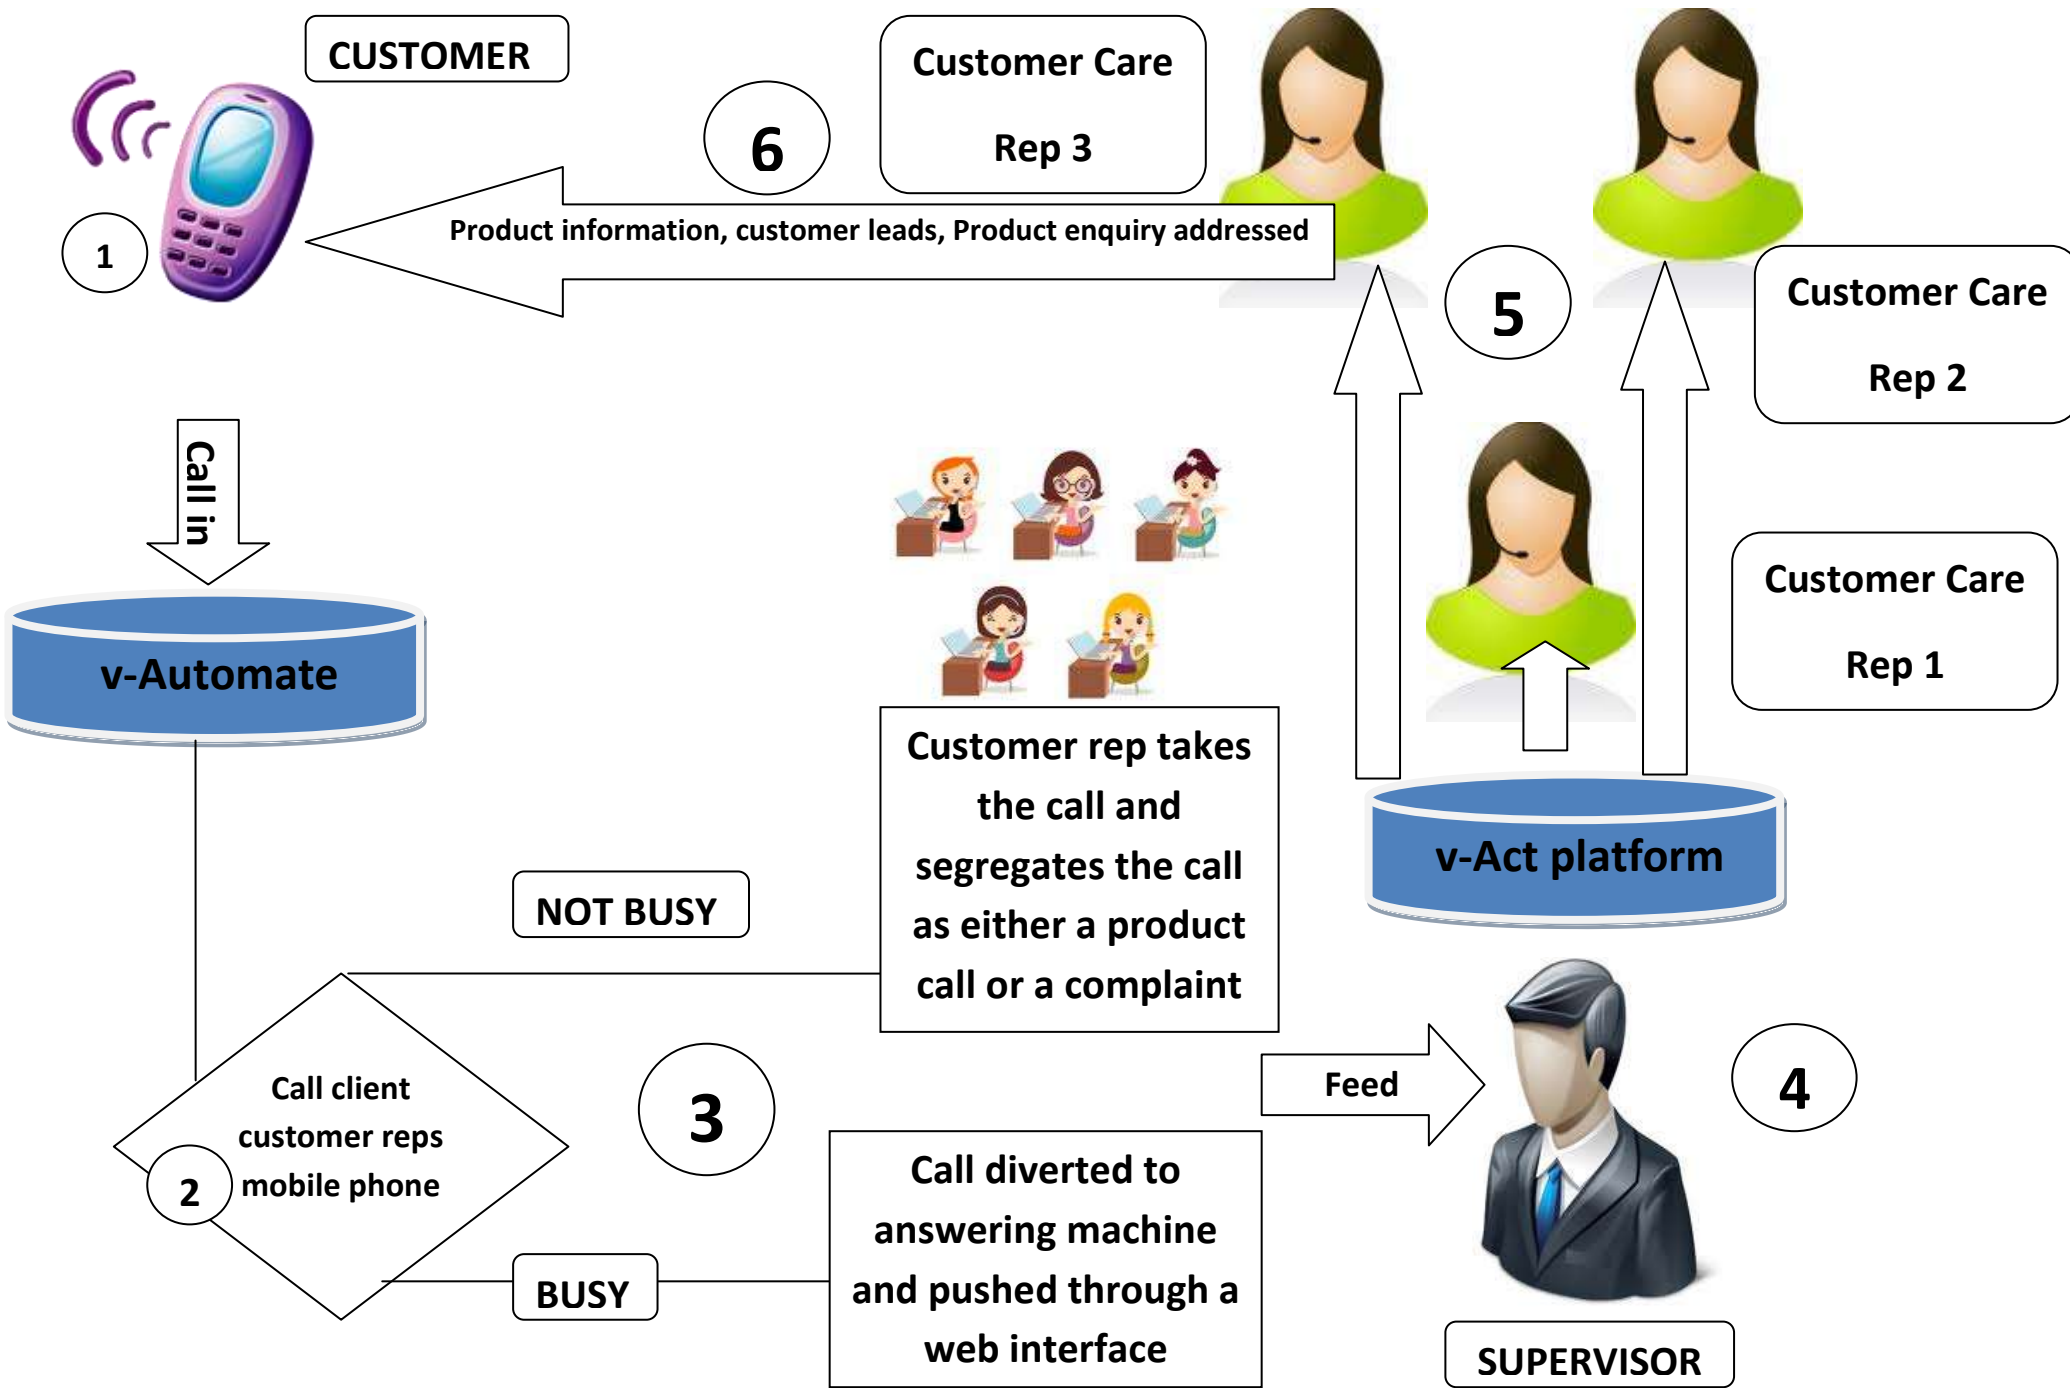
CUSTOMER

6

Customer Care

Rep 3

Product information, customer leads, Product enquiry addressed

1

5

Customer Care

Rep 2

Call in

v-Automate

Customer Care

Rep 1

Customer rep takes the call and segregates the call as either a product call or a complaint

v-Act platform

NOT BUSY

Call client customer reps mobile phone

2

3

Feed

4

Call diverted to answering machine and pushed through a web interface

BUSY

SUPERVISOR